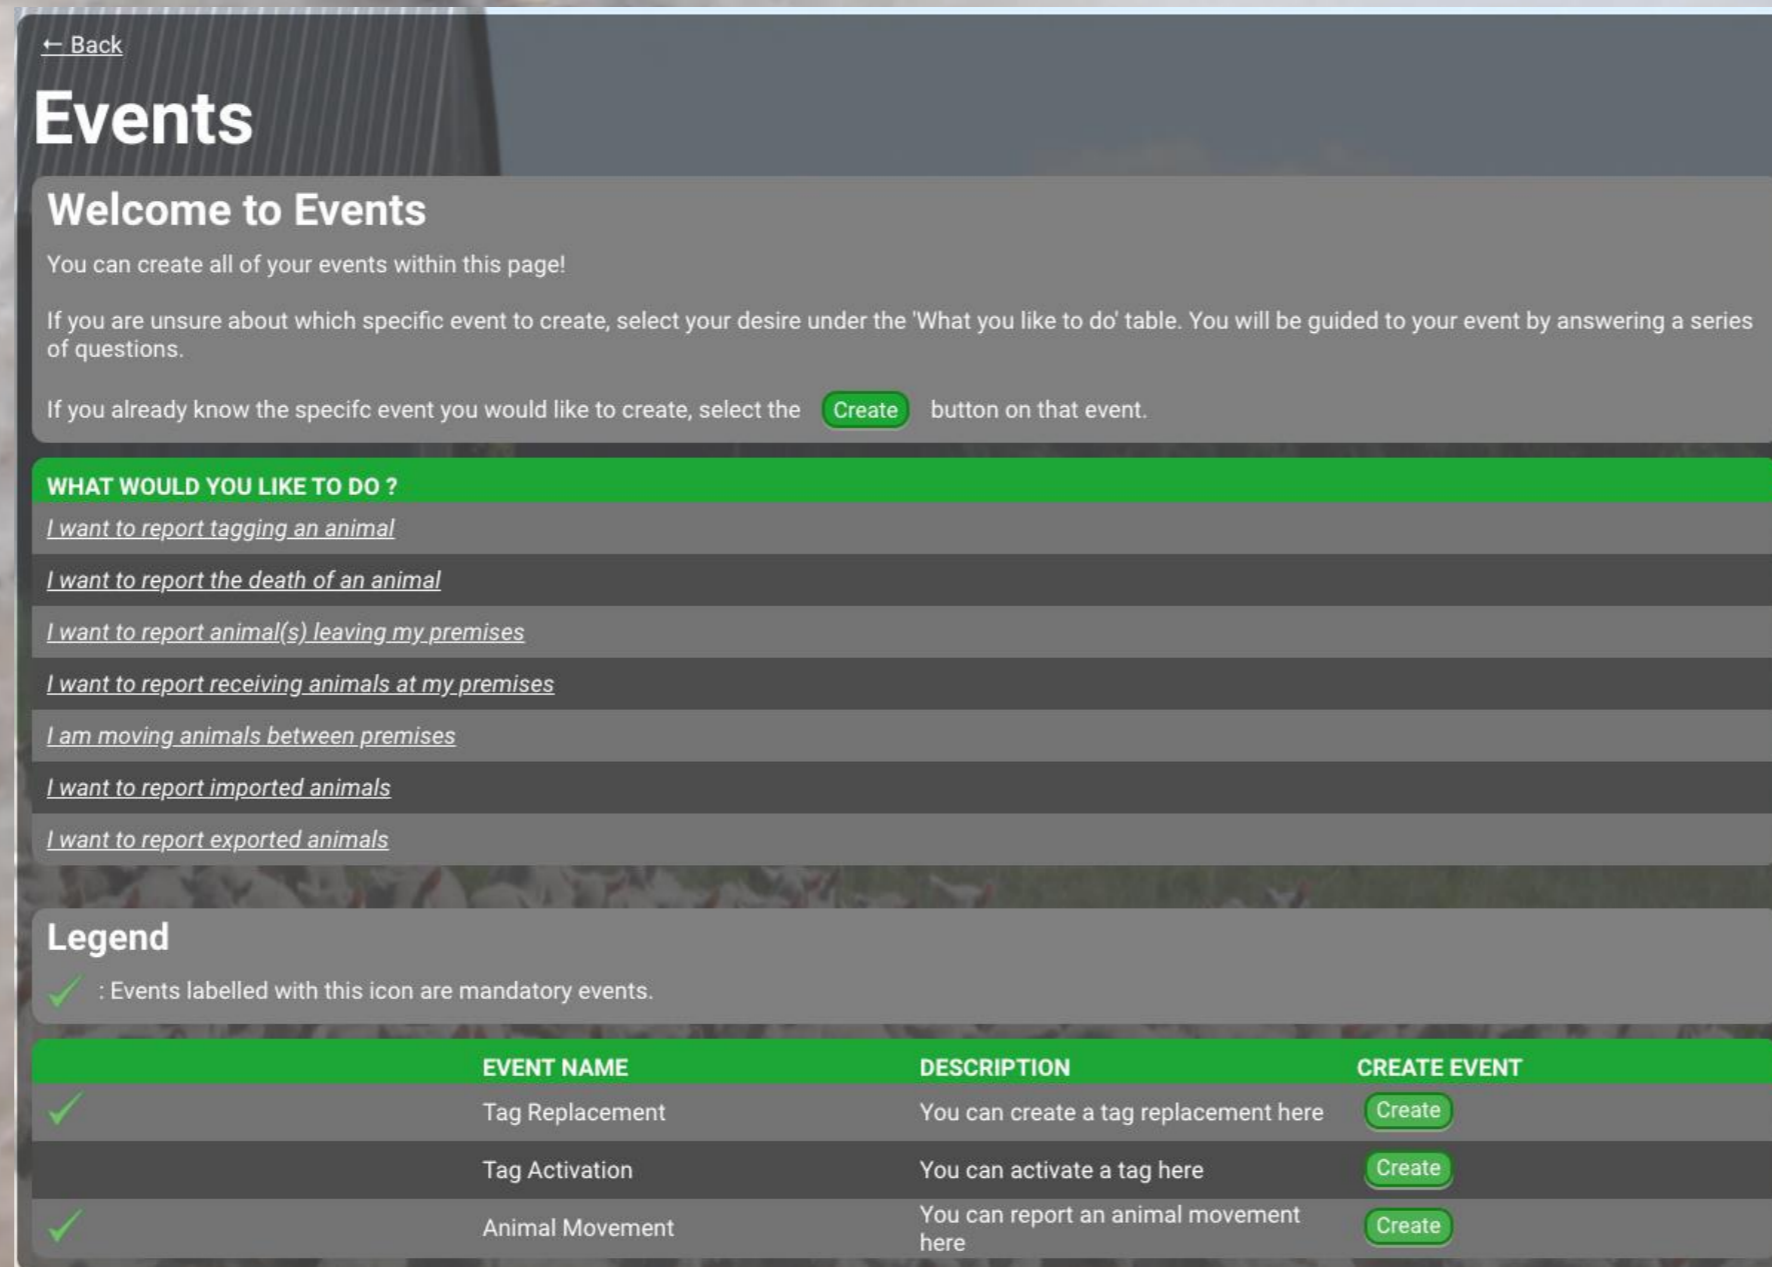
← Back

Events

Welcome to Events

You can create all of your events within this page!

If you are unsure about which specific event to create, select your desire under the 'What you like to do' table. You will be guided to your event by answering a series of questions.

If you already know the specifc event you would like to create, select the Create button on that event.

WHAT WOULD YOU LIKE TO DO ?

I want to report tagging an animal

I want to report the death of an animal

I want to report animal(s) leaving my premises

I want to report receiving animals at my premises

I am moving animals between premises

I want to report imported animals

I want to report exported animals

Legend

: Events labelled with this icon are mandatory events.

| | EVENT NAME | DESCRIPTION | CREATE EVENT |
|---|---|---|---|
| ✓ | Tag Replacement | You can create a tag replacement here | Create |
| | Tag Activation | You can activate a tag here | Create |
| ✓ | Animal Movement | You can report an animal movement here | Create |